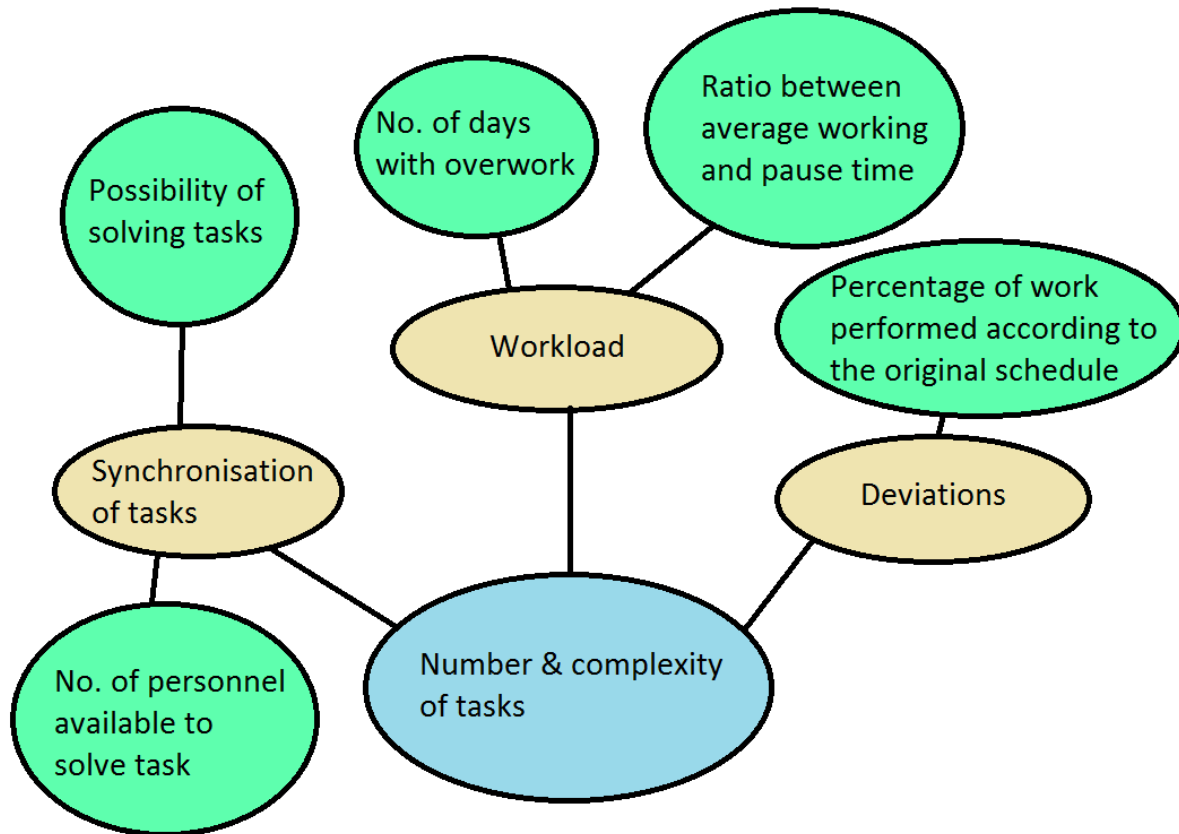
No. of days with overwork

Ratio between average working and pause time

Possibility of solving tasks

Workload

Percentage of work performed according to the original schedule

Synchronisation of tasks

Deviations

No. of personnel available to solve task

Number & complexity of tasks